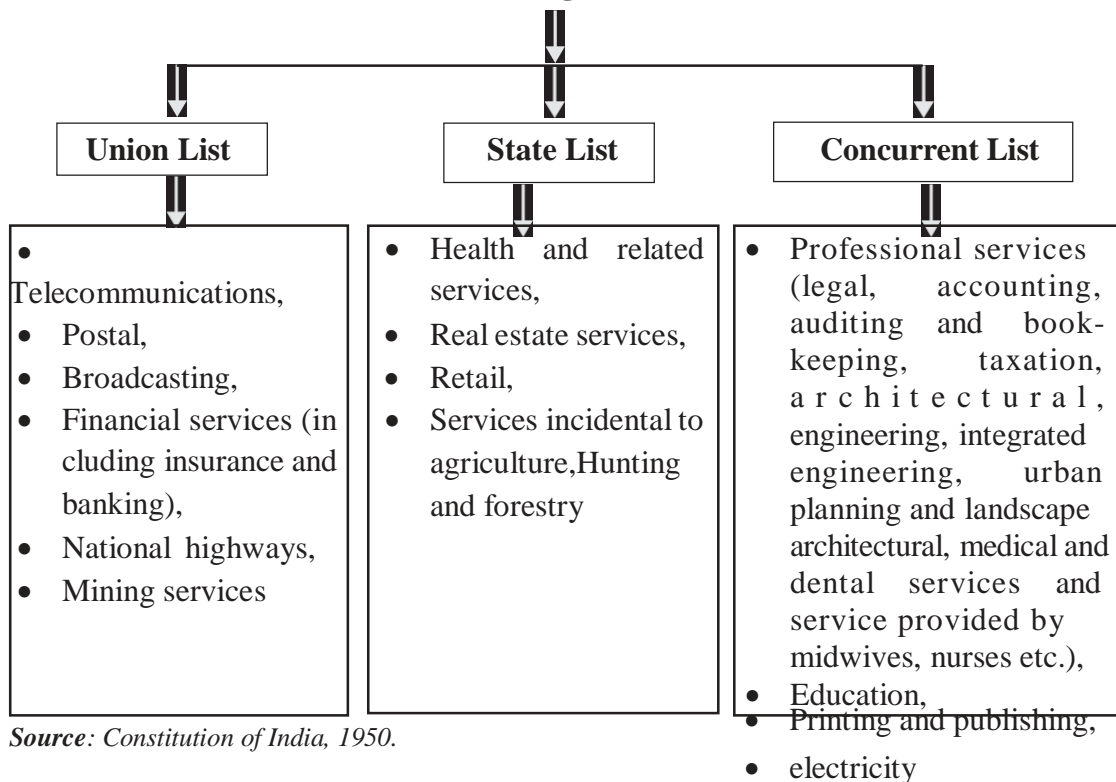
Union List

State List

Concurrent List

- Telecommunications,
- Postal,
- Broadcasting,
- Financial services (in cluding insurance and banking),
- National highways,
- Mining services

- Health and related services,
- Real estate services,
- Retail,
- Services incidental to agriculture,Hunting and forestry

- Professional services (legal, accounting, auditing and book-keeping, taxation, architectural, engineering, integrated engineering, urban planning and landscape architectural, medical and dental services and service provided by midwives, nurses etc.),
- Education,
- Printing and publishing,
- electricity

*Source: Constitution of India, 1950.*